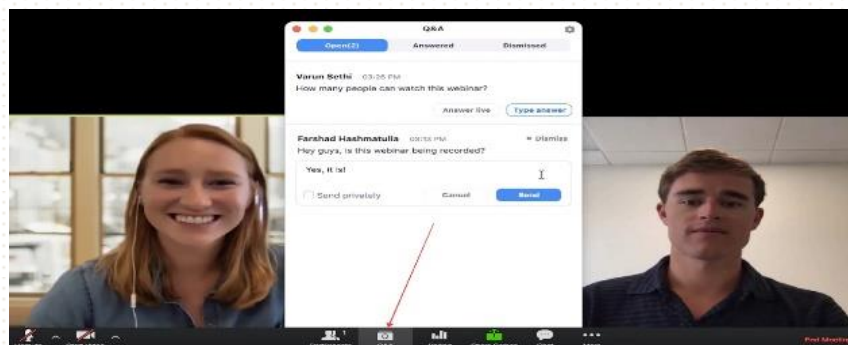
Q&A

Open(2)
Answered
Dismissed

Varun Sethi 03:25 PM
How many people can watch this webinar?

Answer live
Type answer

Farshad Hashmatulla 03:25 PM
Dismiss
Hey guys, is this webinar being recorded?

Yes, it is!

Send privately
Cancel
Send

End Meeting